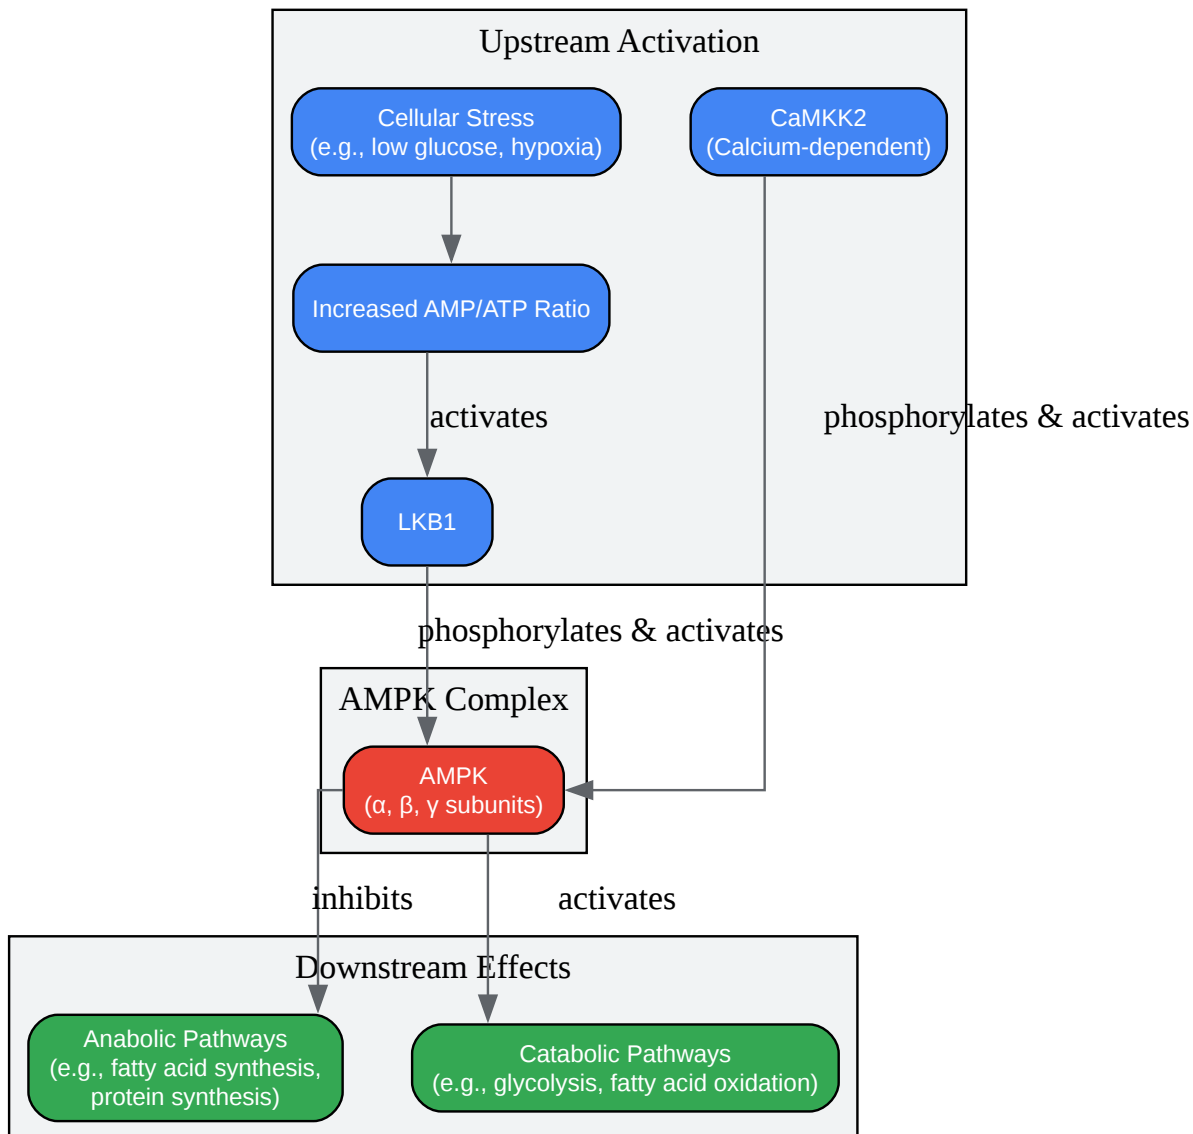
Upstream Activation

Cellular Stress
(e.g., low glucose, hypoxia)

CaMKK2
(Calcium-dependent)

Increased AMP/ATP Ratio

activates

phosphorylates & activates

LKB1

phosphorylates & activates

AMPK Complex

AMPK
(α, β, γ subunits)

inhibits

activates

Downstream Effects

Anabolic Pathways
(e.g., fatty acid synthesis, protein synthesis)

Catabolic Pathways
(e.g., glycolysis, fatty acid oxidation)